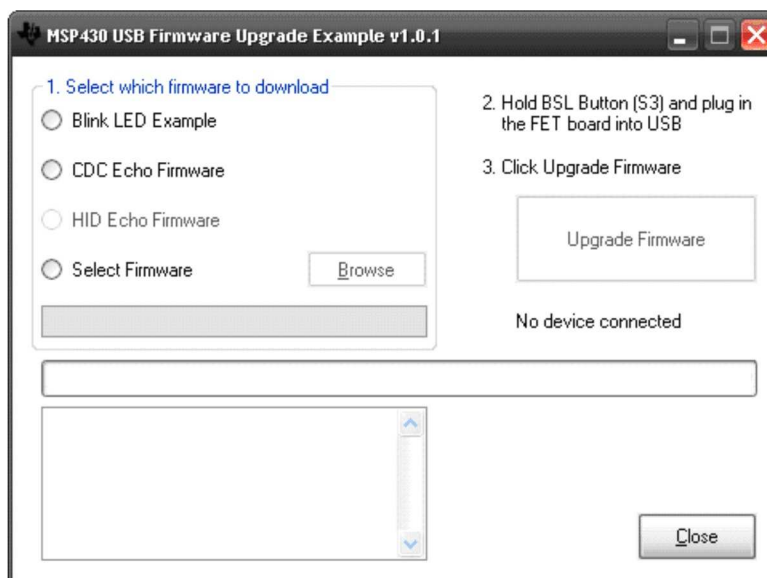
MSP430 USB Firmware Upgrade Example v1.0.1

1. Select which firmware to download

Blink LED Example

CDC Echo Firmware

HID Echo Firmware

Select Firmware

Browse

2. Hold BSL Button (S3) and plug in the FET board into USB

3. Click Upgrade Firmware

Upgrade Firmware

No device connected

Close